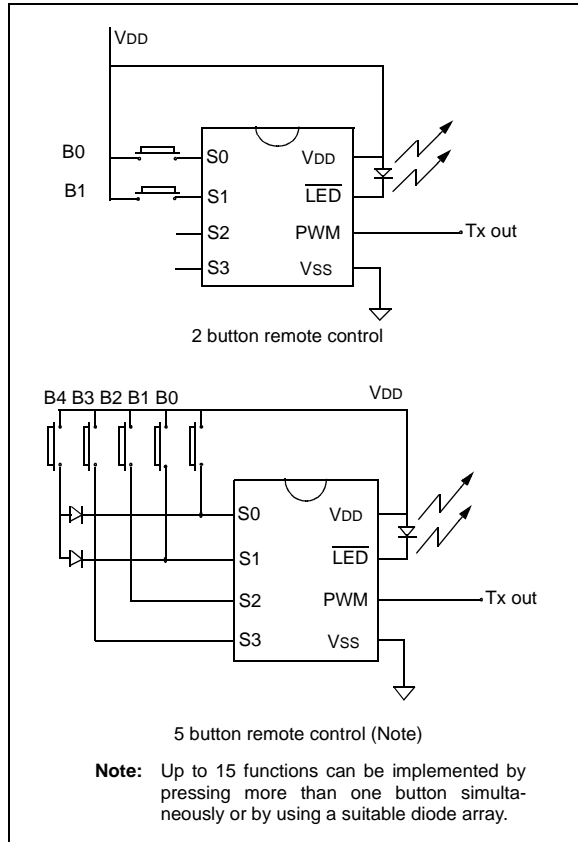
VDD

B0

B1

S0

S1

S2

S3

VDD

$\overline{LED}$

PWM

VSS

Tx out

2 button remote control

B4 B3 B2 B1 B0

VDD

S0

S1

S2

S3

VDD

$\overline{LED}$

PWM

VSS

Tx out

5 button remote control (Note)

**Note:** Up to 15 functions can be implemented by pressing more than one button simultaneously or by using a suitable diode array.